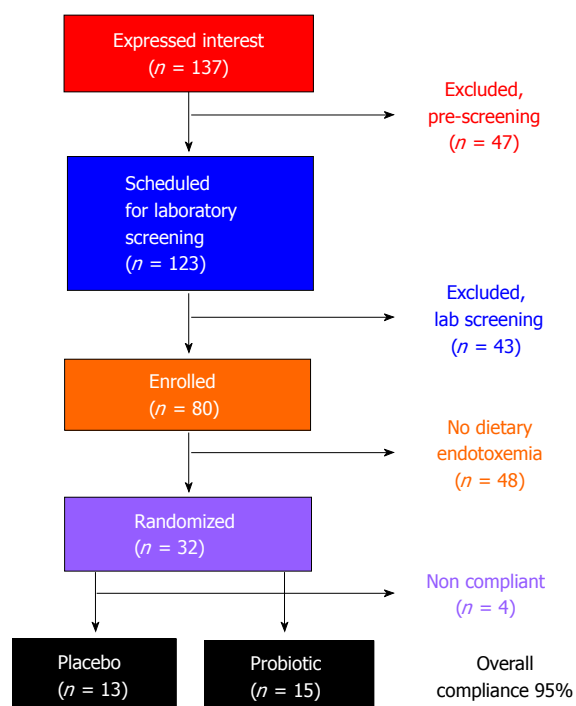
Expressed interest
($n$ = 137)

Excluded,
pre-screening
($n$ = 47)

Scheduled
for laboratory
screening
($n$ = 123)

Excluded,
lab screening
($n$ = 43)

Enrolled
($n$ = 80)

No dietary
endotoxemia
($n$ = 48)

Randomized
($n$ = 32)

Non compliant
($n$ = 4)

Placebo
($n$ = 13)

Probiotic
($n$ = 15)

Overall
compliance 95%